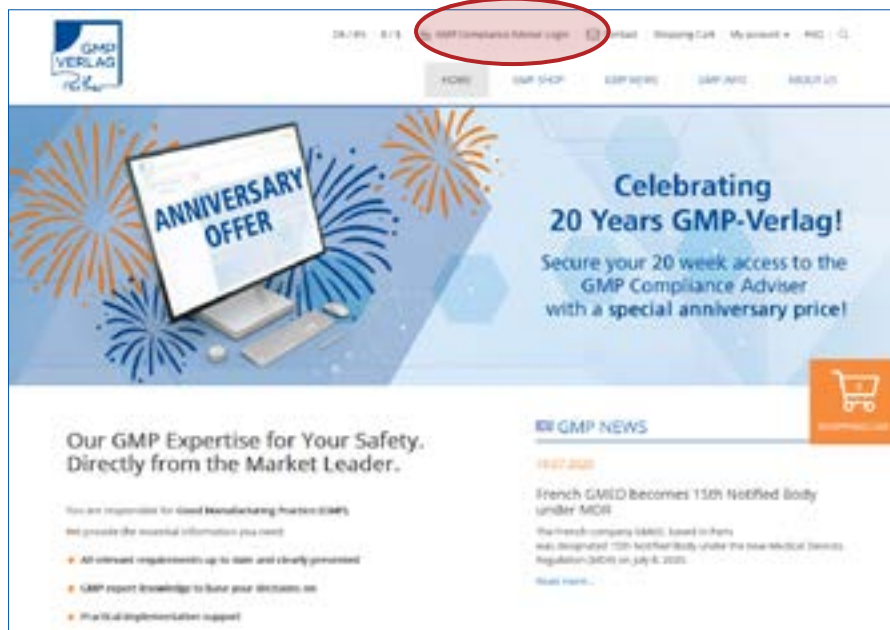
GMP VERLAG

DE / EN    € / $    GMP Compliance Adviser Login    Contact    Shopping Cart    My account ▾    FAQ

HOME    GMP SHOP    GMP NEWS    GMP INFO    ABOUT US

ANNIVERSARY OFFER

Celebrating 20 Years GMP-Verlag!

Secure your 20 week access to the GMP Compliance Adviser with a special anniversary price!

SHOPPING CART

Our GMP Expertise for Your Safety. Directly from the Market Leader.

You are responsible for Good Manufacturing Practice (GMP).

We provide the essential information you need:

All relevant requirements up to date and clearly presented

GMP expert knowledge to base your decisions on

Practical implementation support

GMP NEWS

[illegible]

French GMED becomes 15th Notified Body under MDR

The French company GMED, based in Paris was designated 15th Notified Body under the new Medical Devices Regulation (MDR) on July 8, 2020.

Read more...